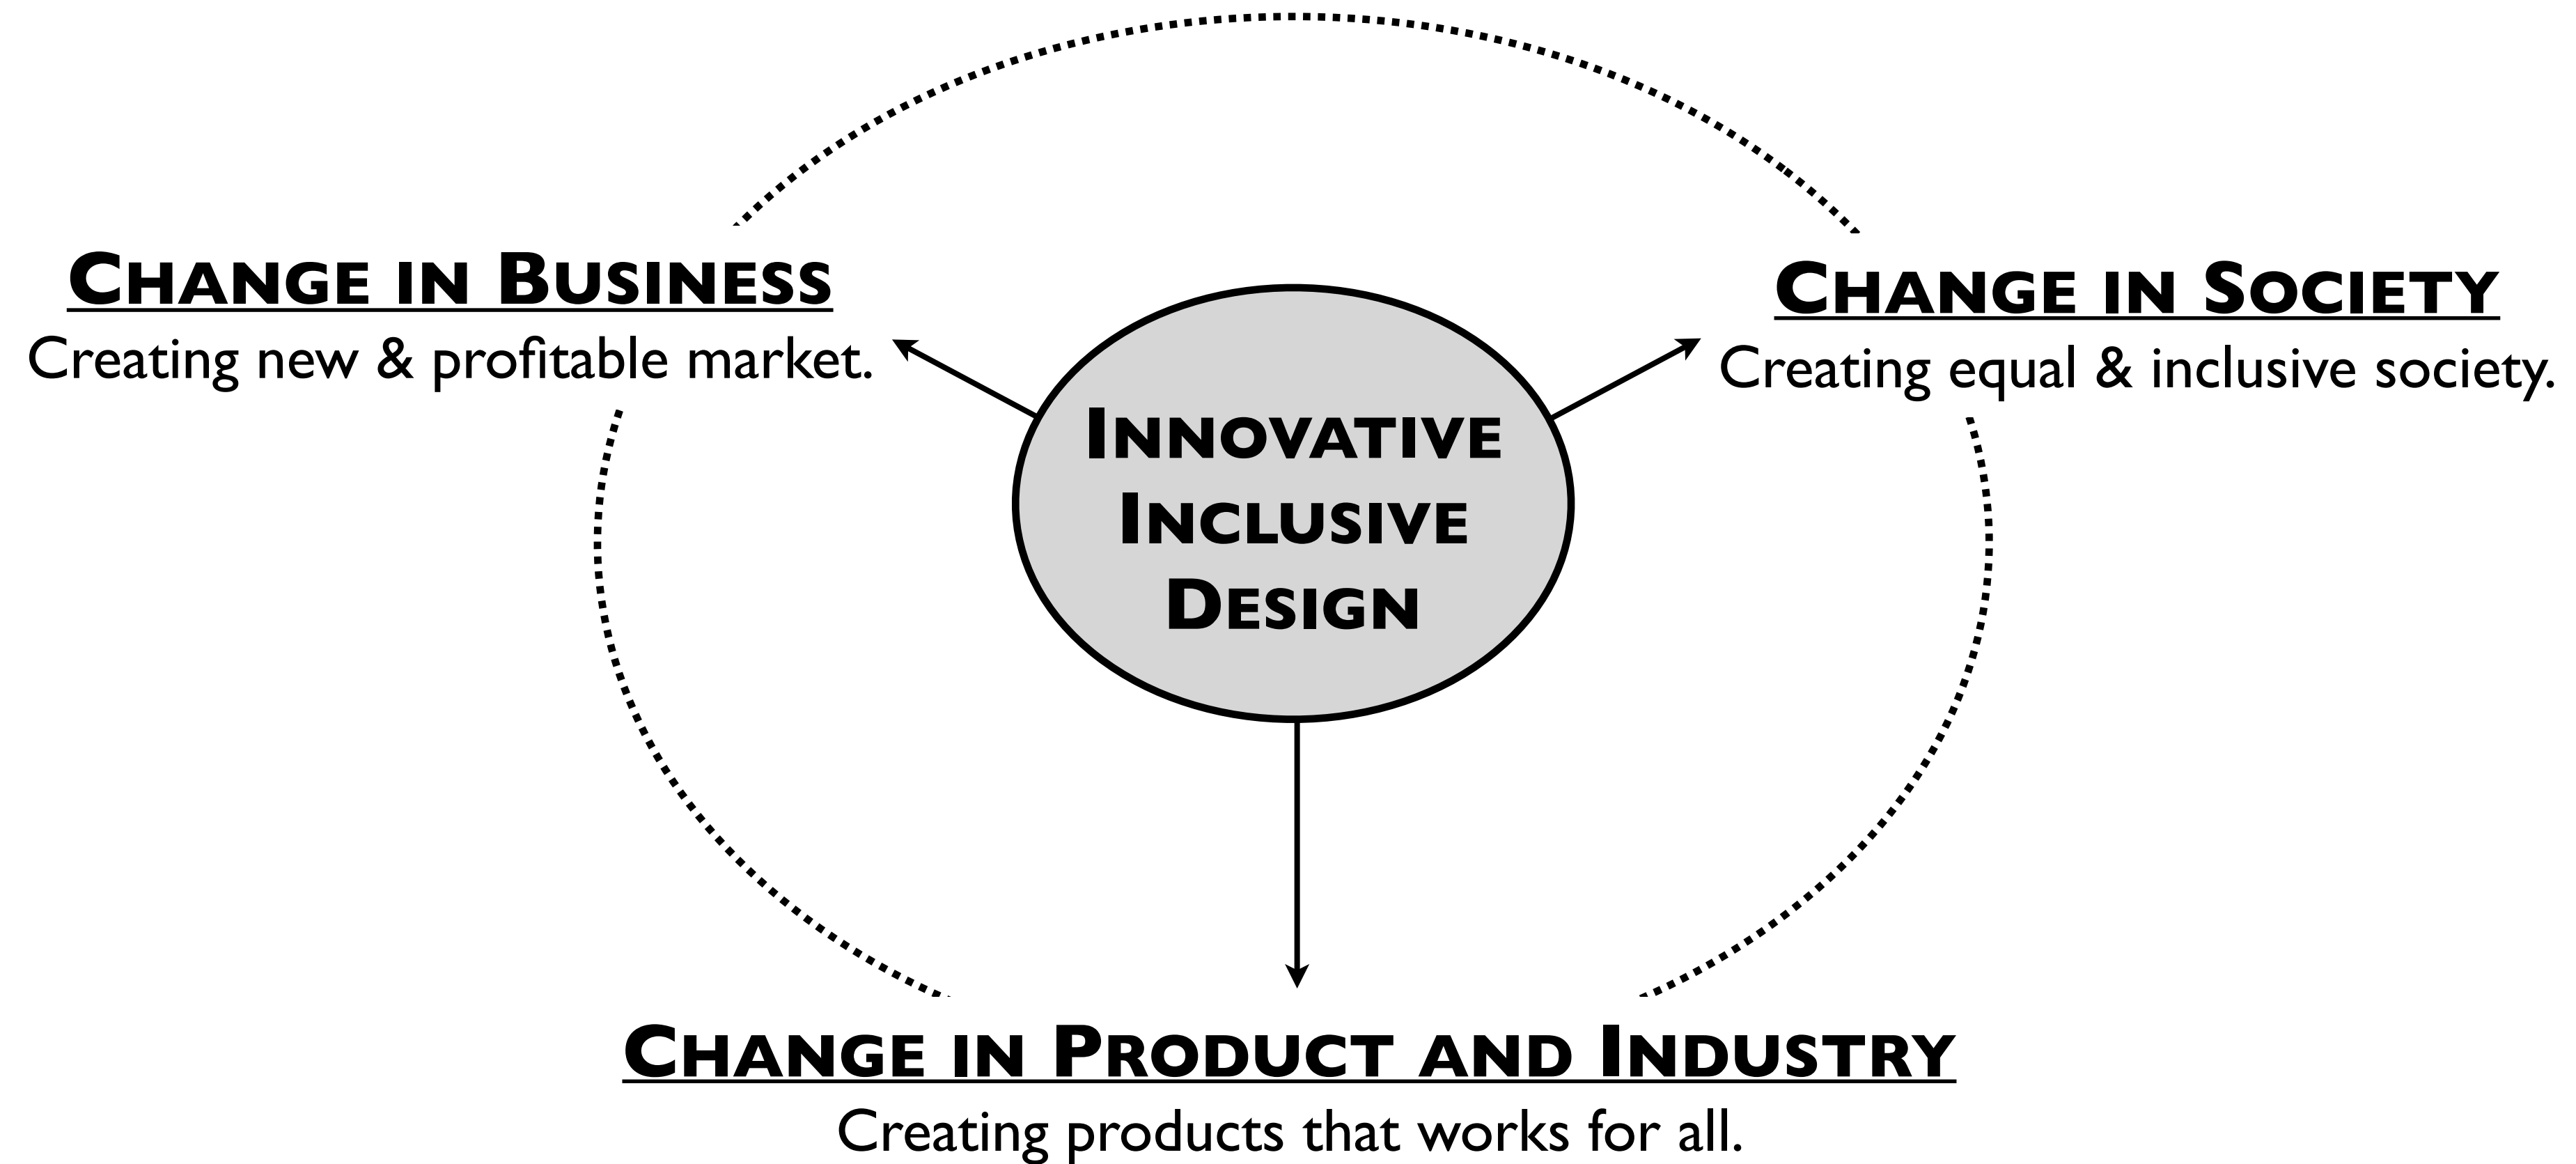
Change in Business
Creating new & profitable market.

Change in Society
Creating equal & inclusive society.

Innovative Inclusive Design

Change in Product and Industry
Creating products that works for all.